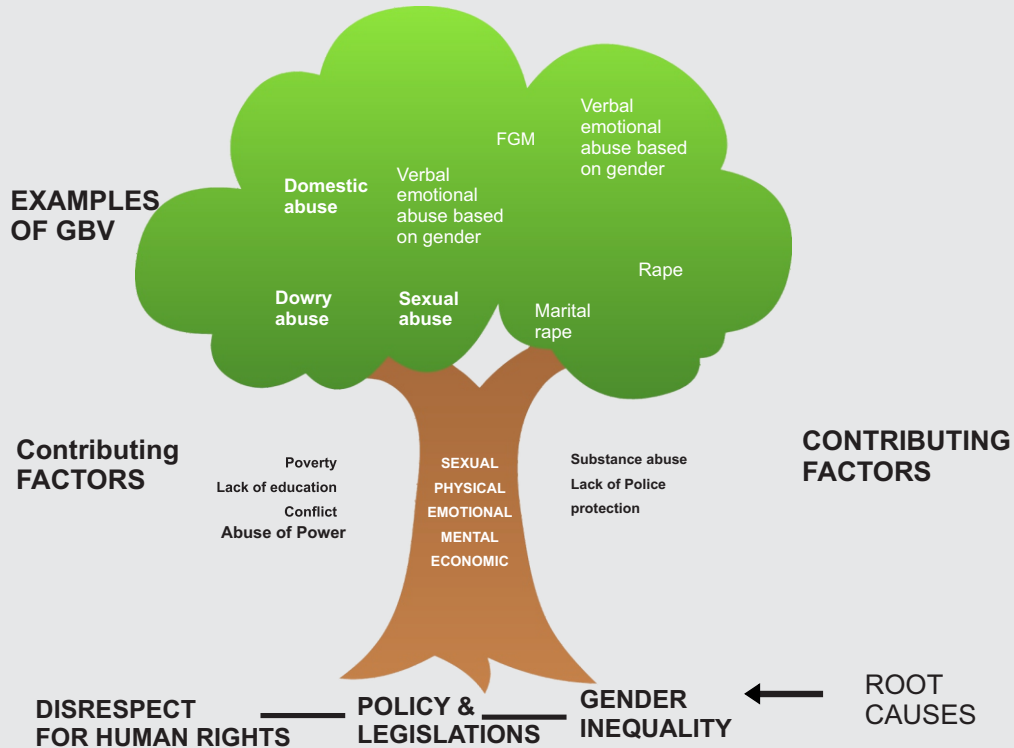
EXAMPLES OF GBV

Domestic abuse

Verbal emotional abuse based on gender

FGM

Verbal emotional abuse based on gender

Rape

Dowry abuse

Sexual abuse

Marital rape

Contributing FACTORS

Poverty
Lack of education
Conflict
Abuse of Power

SEXUAL
PHYSICAL
EMOTIONAL
MENTAL
ECONOMIC

Substance abuse
Lack of Police protection

CONTRIBUTING FACTORS

DISRESPECT FOR HUMAN RIGHTS

POLICY & LEGISLATIONS

GENDER INEQUALITY

ROOT CAUSES